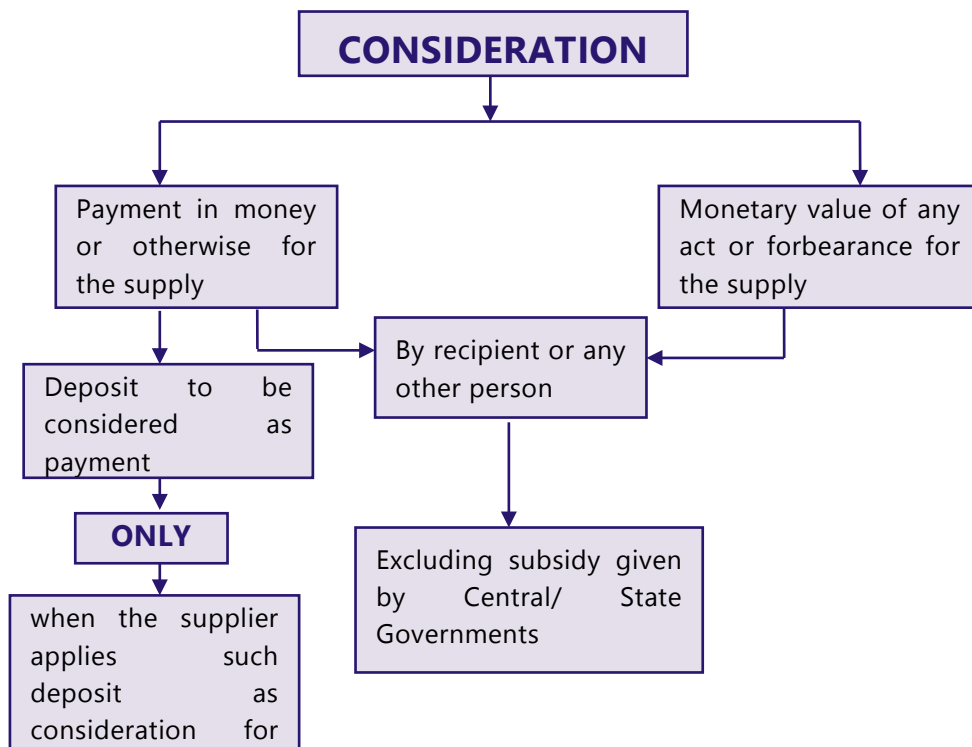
CONSIDERATION

Payment in money or otherwise for the supply

Monetary value of any act or forbearance for the supply

By recipient or any other person

Deposit to be considered as payment

ONLY

when the supplier applies such deposit as consideration for

Excluding subsidy given by Central/ State Governments